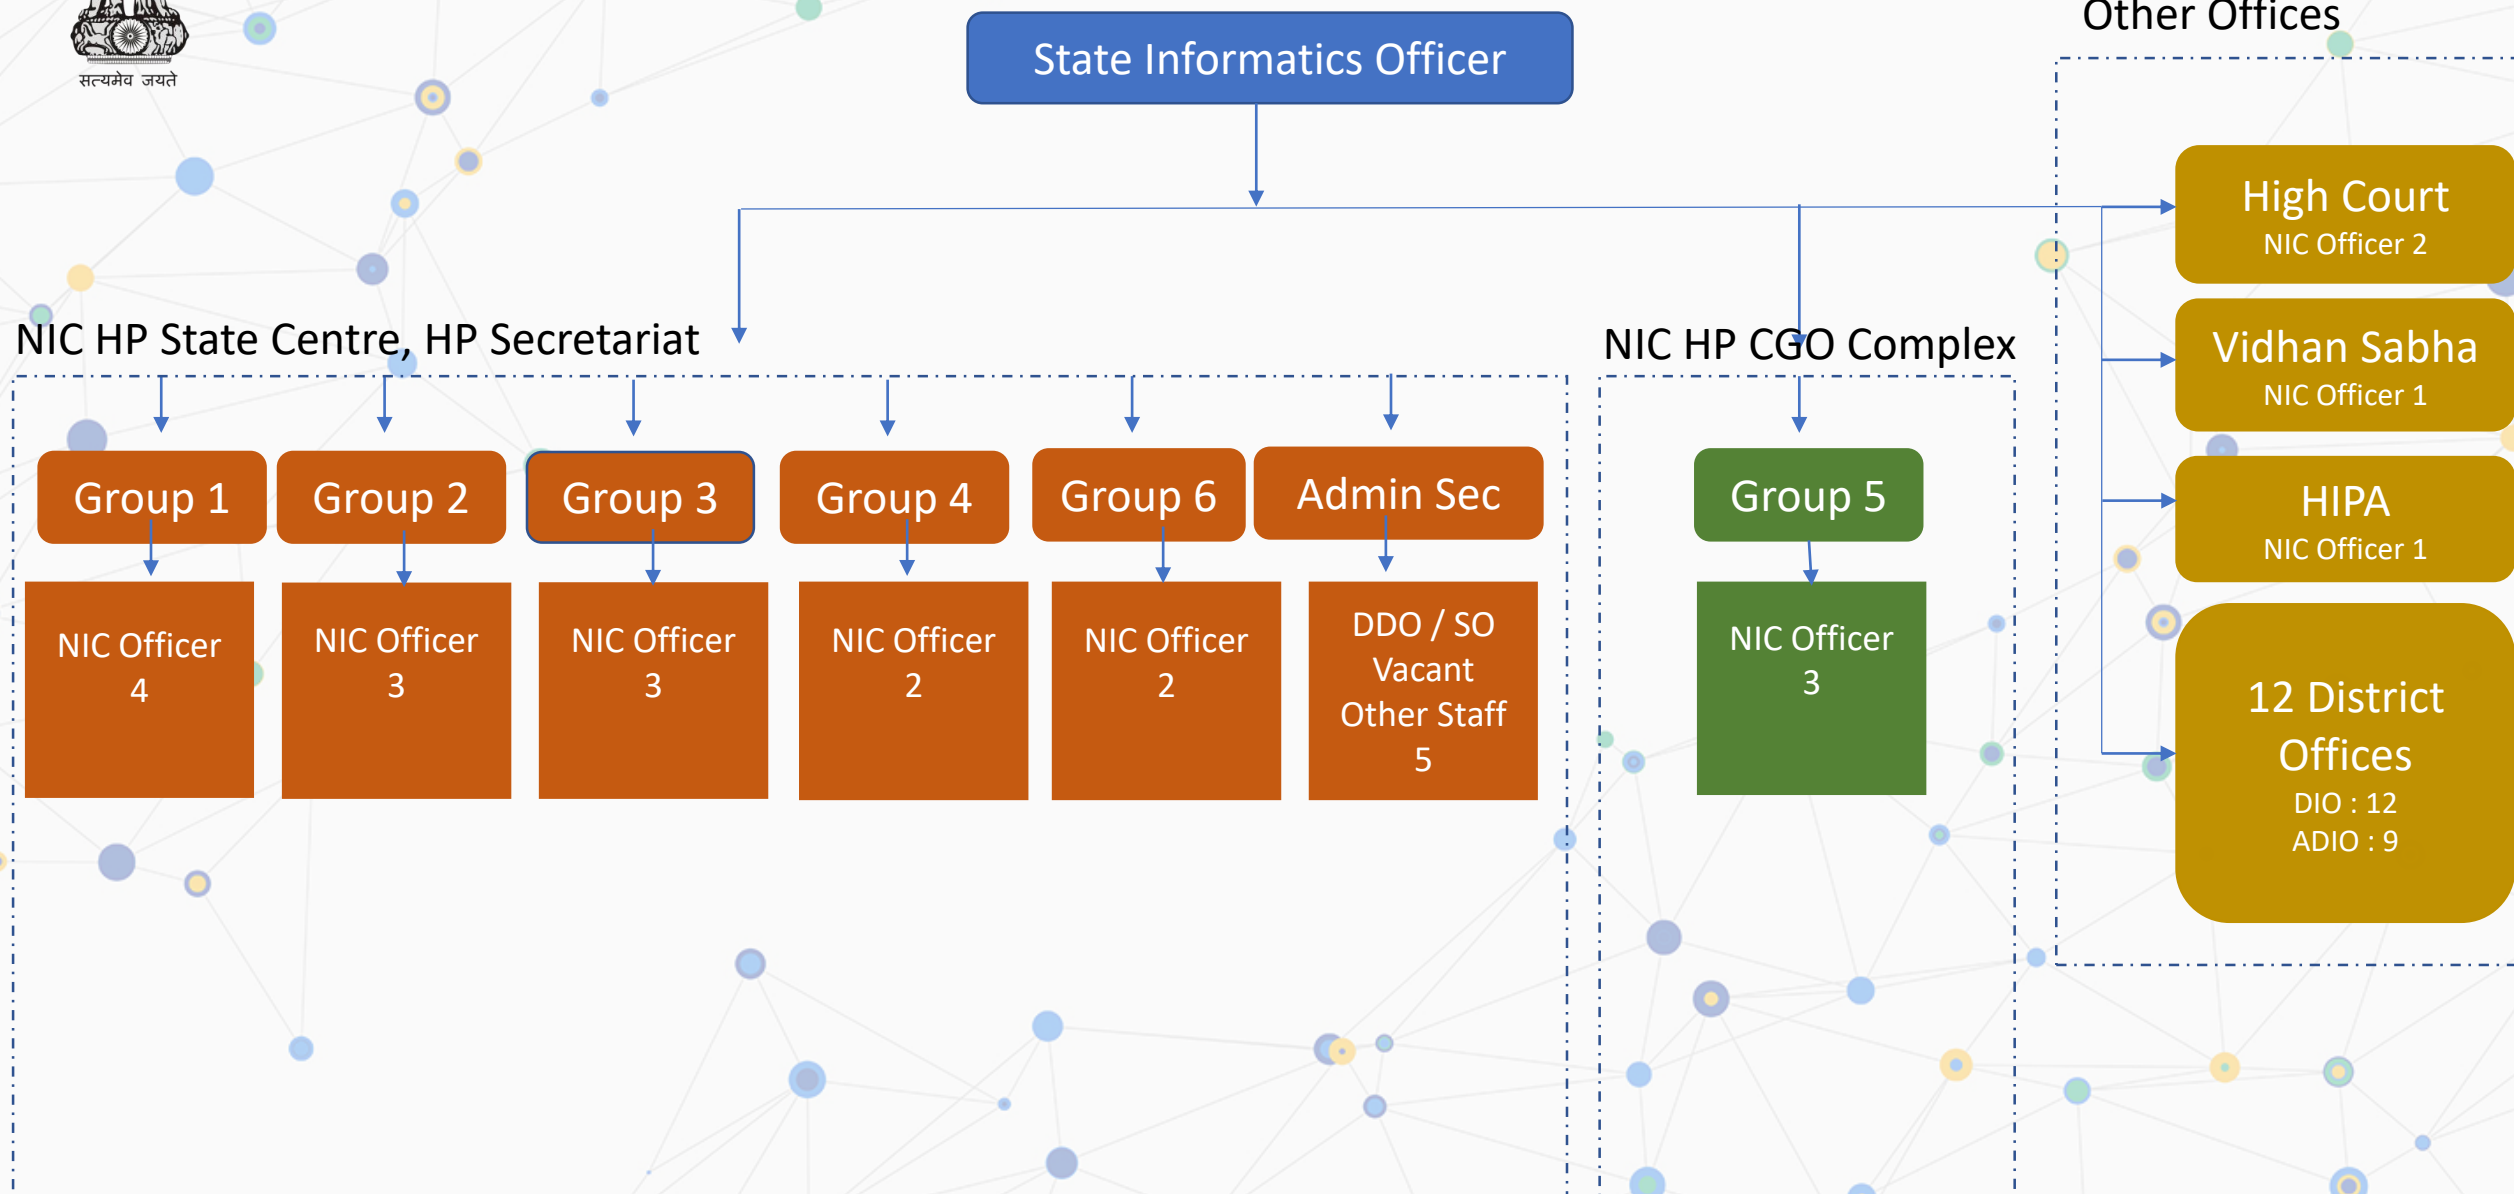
सत्यमेव जयते

State Informatics Officer

Other Offices

NIC HP State Centre, HP Secretariat

NIC HP CGO Complex

Group 1

NIC Officer 4

Group 2

NIC Officer 3

Group 3

NIC Officer 3

Group 4

NIC Officer 2

Group 6

NIC Officer 2

Admin Sec

DDO / SO Vacant Other Staff 5

Group 5

NIC Officer 3

High Court
NIC Officer 2

Vidhan Sabha
NIC Officer 1

HIPA
NIC Officer 1

12 District Offices
DIO : 12
ADIO : 9